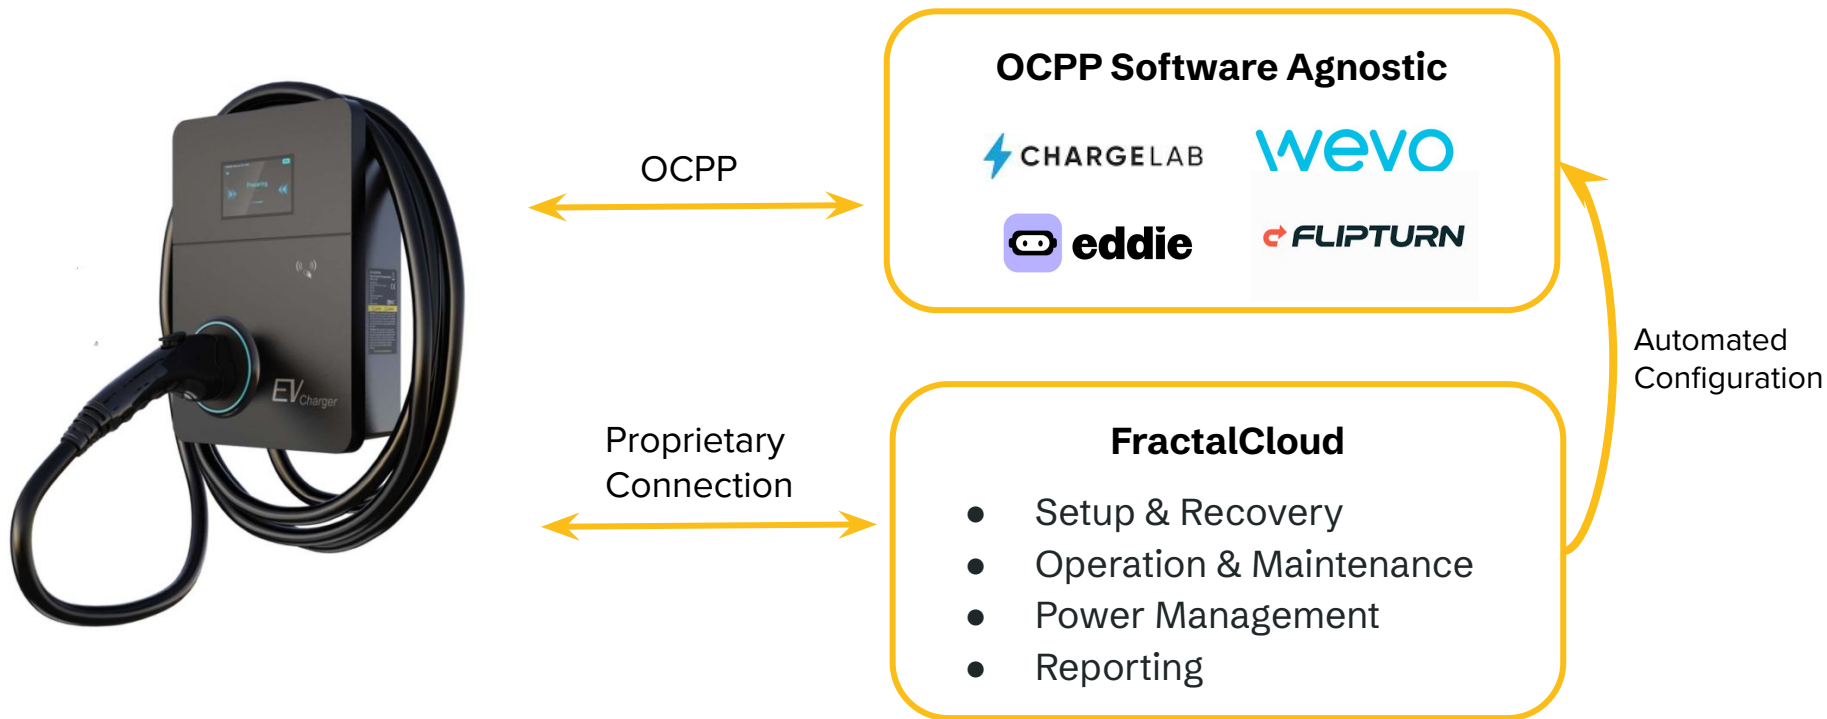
EV Charger

OCPP

Proprietary Connection

OCPP Software Agnostic

CHARGELAB

wevo

eddie

FLIPTURN

Automated Configuration

FractalCloud

- Setup & Recovery
- Operation & Maintenance
- Power Management
- Reporting